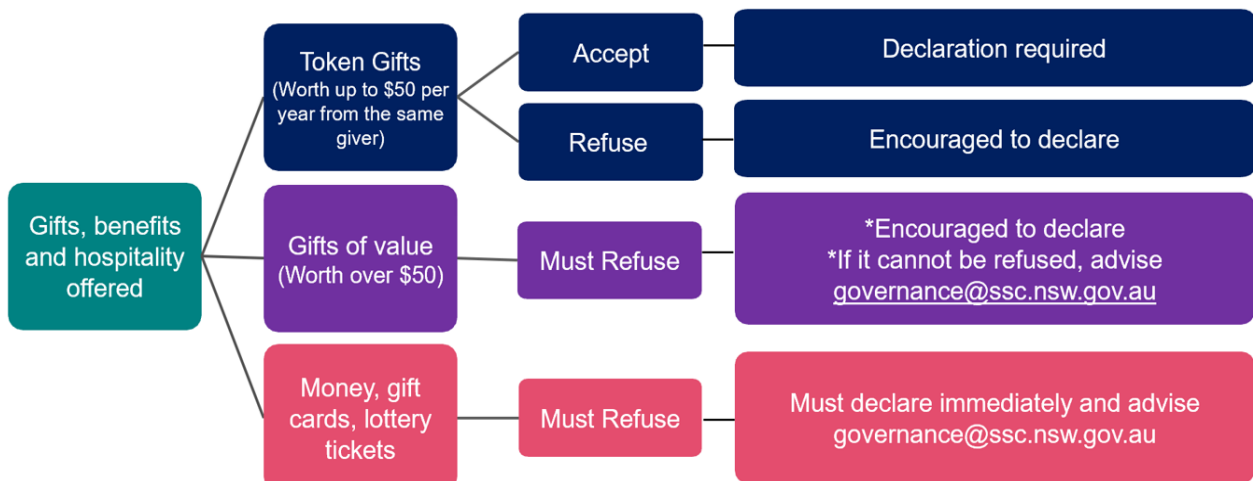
Gifts, benefits and hospitality offered

Token Gifts (Worth up to $50 per year from the same giver)

Accept

Declaration required

Refuse

Encouraged to declare

Gifts of value (Worth over $50)

Must Refuse

*Encouraged to declare
*If it cannot be refused, advise governance@ssc.nsw.gov.au

Money, gift cards, lottery tickets

Must Refuse

Must declare immediately and advise governance@ssc.nsw.gov.au